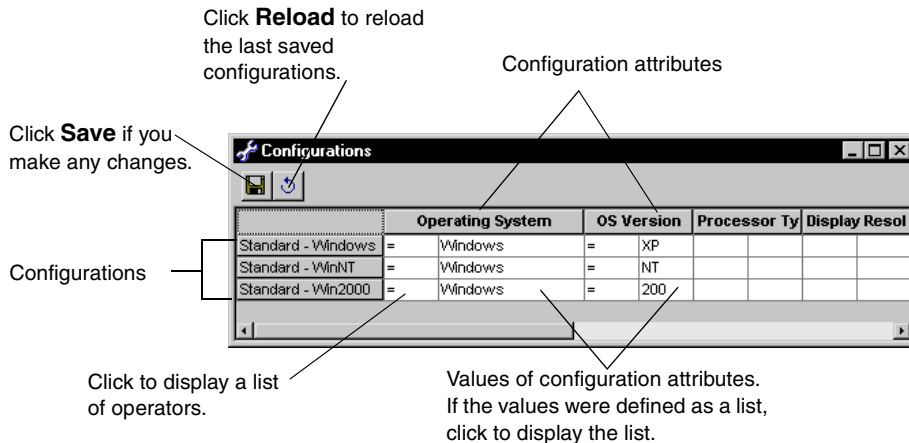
Click **Reload** to reload the last saved configurations.

Configuration attributes

Click **Save** if you make any changes.

Configurations

| | Operating System | | OS Version | | Processor Ty | Display Resol |
|---|---|---|---|---|---|---|
| Standard - Windows | = | Windows | = | XP | | |
| Standard - WinNT | = | Windows | = | NT | | |
| Standard - Win2000 | = | Windows | = | 200 | | |

Configurations

Click to display a list of operators.

Values of configuration attributes. If the values were defined as a list, click to display the list.